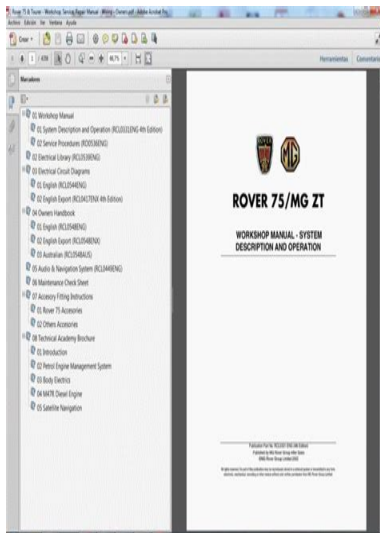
Rover 75 & Tourer - Workshop Service Repair Manual - Wiring - Owners.pdf - Adobe Acrobat Pro
Archivo Edición Ver Ventana Ayuda

Crear

1 / 436 66,7%

Herramientas Comentario

Marcadores

01 Workshop Manual
01 System Description and Operation (RCL0332ENG 4th Edition)
02 Service Procedures (RCL0326ENG)
02 Electrical Library (RCL0539ENG)
03 Electrical Circuit Diagrams
01 English (RCL0544ENG)
02 English Export (RCL0417ENX 4th Edition)
04 Owners Handbook
01 English (RCL0548ENG)
02 English Export (RCL0548ENX)
03 Australian (RCL0548AUS)
05 Audio & Navigation System (RCL0449ENG)
06 Maintenance Check Sheet
07 Accessory Fitting Instructions
01 Rover 75 Accessories
02 Others Accesories
08 Technical Academy Brochure
01 Introduction
02 Petrol Engine Management System
03 Body Electrics
04 M47R Diesel Engine
05 Satellite Navigation

ROVER 75/MG ZT

WORKSHOP MANUAL - SYSTEM DESCRIPTION AND OPERATION

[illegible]